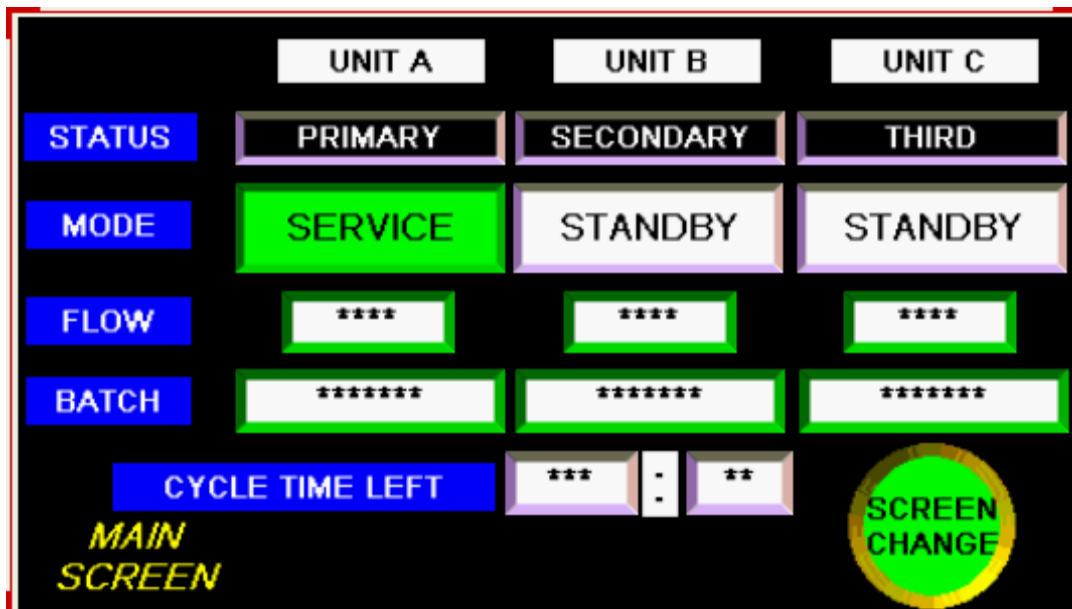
| | UNIT A | UNIT B | UNIT C |
|---|---|---|---|
| STATUS | PRIMARY | SECONDARY | THIRD |
| MODE | SERVICE | STANDBY | STANDBY |
| FLOW | **** | **** | **** |
| BATCH | ******* | ******* | ******* |

CYCLE TIME LEFT *** : **

SCREEN CHANGE

MAIN SCREEN